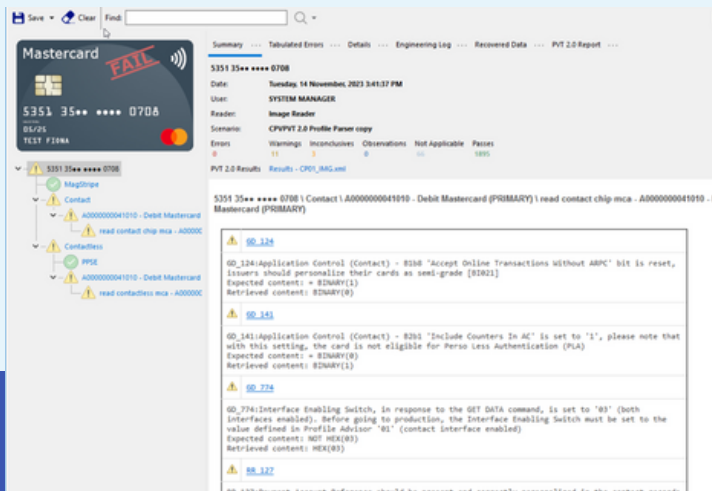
Save ▾ Clear Find:

Mastercard
FAIL
5351 35•• •••• 0708
05/25
TEST FIONA

5351 35•• •••• 0708
MagStripe
Contact
A0000000041010 - Debit Mastercard
read contact chip mca - A00000
Contactless
PPSE
A0000000041010 - Debit Mastercard
read contactless mca - A000000

Summary · · · Tabulated Errors · · · Details · · · Engineering Log · · · Recovered Data · · · PVT 2.0 Report · · ·

5351 35•• •••• 0708

| Date: | Tuesday, 14 November, 2023 3:41:37 PM |
|---|---|
| User: | SYSTEM MANAGER |
| Reader: | Image Reader |
| Scenario: | CPVPVT 2.0 Profile Parser copy |

| Errors | Warnings | Inconclusives | Observations | Not Applicable | Passes |
|---|---|---|---|---|---|
| 0 | 11 | 3 | 0 | 16 | 1895 |

PVT 2.0 Results Results - CP01_IMG.xml

5351 35•• •••• 0708 \ Contact \ A0000000041010 - Debit Mastercard (PRIMARY) \ read contact chip mca - A0000000041010 - Mastercard (PRIMARY)

GD_124

GD_124:Application Control (Contact) - B1b8 'Accept Online Transactions Without ARPC' bit is reset, issuers should personalize their cards as semi-grade [BI021]
Expected content = BINARY(1)
Retrieved content: BINARY(0)

GD_141

GD_141:Application Control (Contact) - B2b1 'Include Counters In AC' is set to '1', please note that with this setting, the card is not eligible for Perso Less Authentication (PLA)
Expected content = BINARY(0)
Retrieved content: BINARY(1)

GD_774

GD_774:Interface Enabling Switch, in response to the GET DATA command, is set to '03' (both interfaces enabled). Before going to production, the Interface Enabling Switch must be set to the value defined in Profile Advisor '01' (contact interface enabled)
Expected content: NOT HEX(03)
Retrieved content: HEX(03)

RR_127

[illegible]